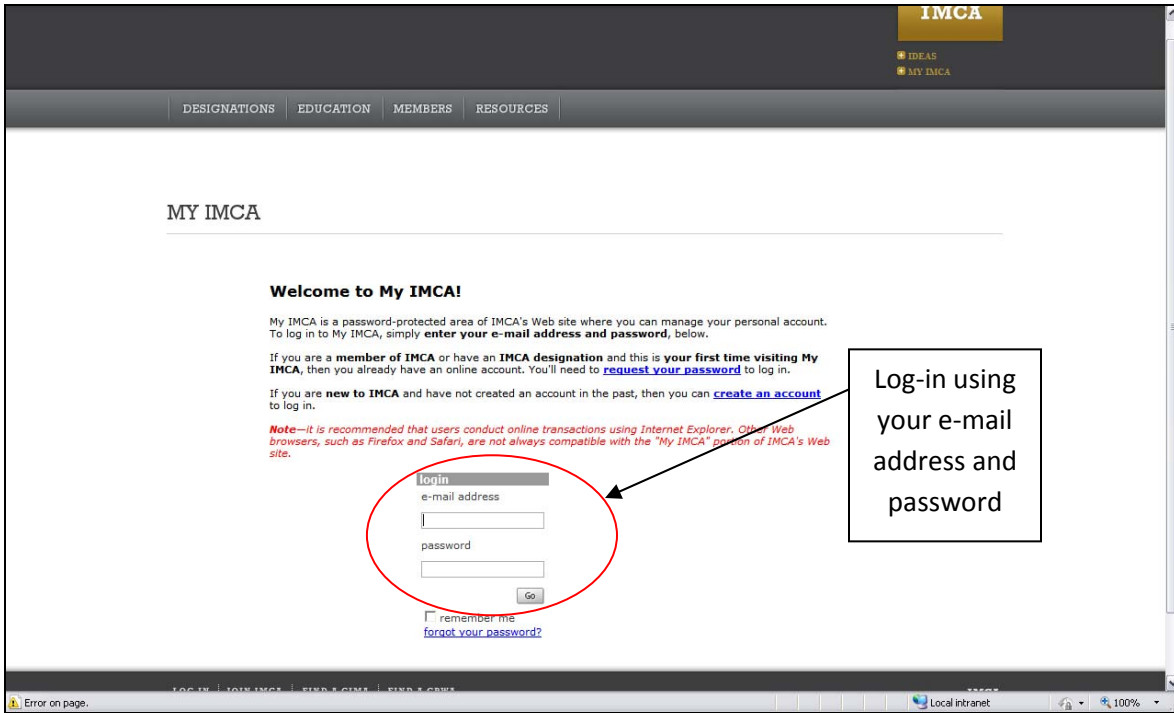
IMCA

IDEAS
MY IMCA

DESIGNATIONS | EDUCATION | MEMBERS | RESOURCES

MY IMCA

Welcome to My IMCA!

My IMCA is a password-protected area of IMCA's Web site where you can manage your personal account. To log in to My IMCA, simply enter your e-mail address and password, below.

If you are a member of IMCA or have an IMCA designation and this is your first time visiting My IMCA, then you already have an online account. You'll need to request your password to log in.

If you are new to IMCA and have not created an account in the past, then you can create an account to log in.

Note—it is recommended that users conduct online transactions using Internet Explorer. Other Web browsers, such as Firefox and Safari, are not always compatible with the "My IMCA" portion of IMCA's Web site.

login
e-mail address

password

Go

remember me
forgot your password?

Log-in using your e-mail address and password

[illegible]

Error on page.

Local intranet

100%